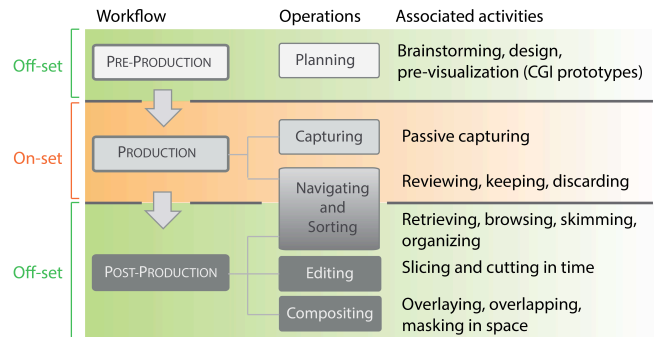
Workflow Operations Associated activities

Off-set

PRE-PRODUCTION

Planning

Brainstorming, design, pre-visualization (CGI prototypes)

On-set

PRODUCTION

Capturing

Passive capturing

Navigating and Sorting

Reviewing, keeping, discarding

Off-set

POST-PRODUCTION

Retrieving, browsing, skimming, organizing

Editing

Slicing and cutting in time

Compositing

Overlaying, overlapping, masking in space